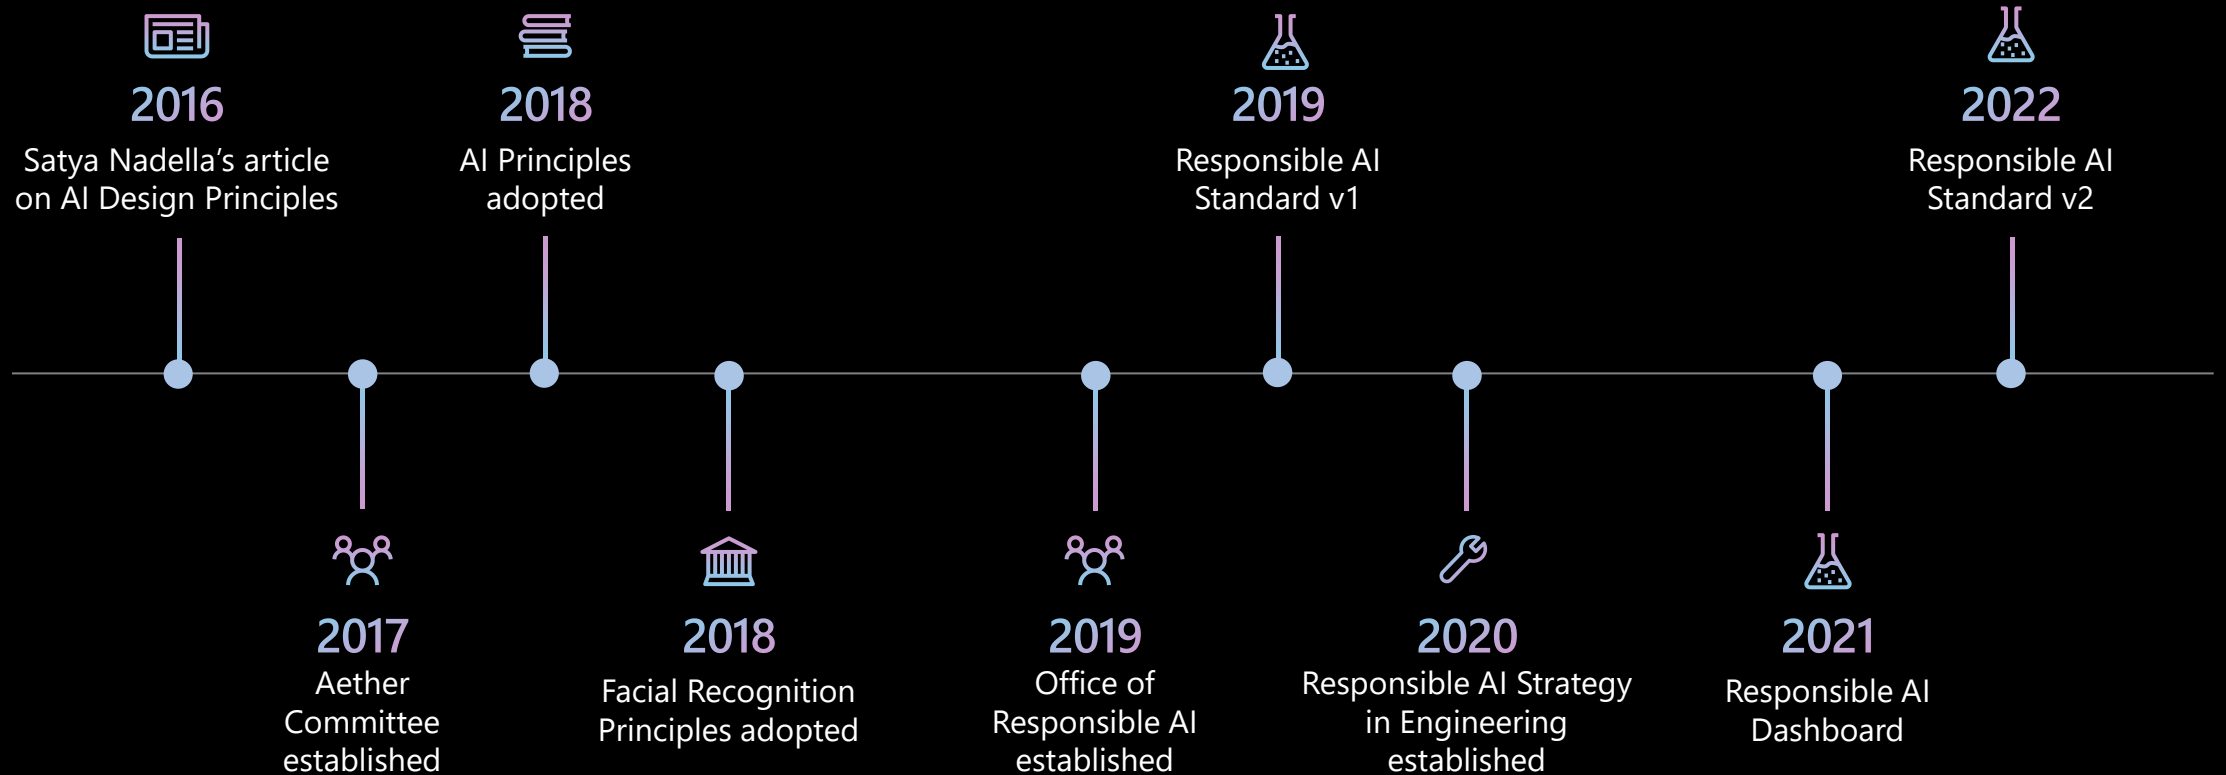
2016
Satya Nadella's article on AI Design Principles

2017
Aether Committee established

2018
AI Principles adopted

2018
Facial Recognition Principles adopted

2019
Office of Responsible AI established

2019
Responsible AI Standard v1

2020
Responsible AI Strategy in Engineering established

2021
Responsible AI Dashboard

2022
Responsible AI Standard v2